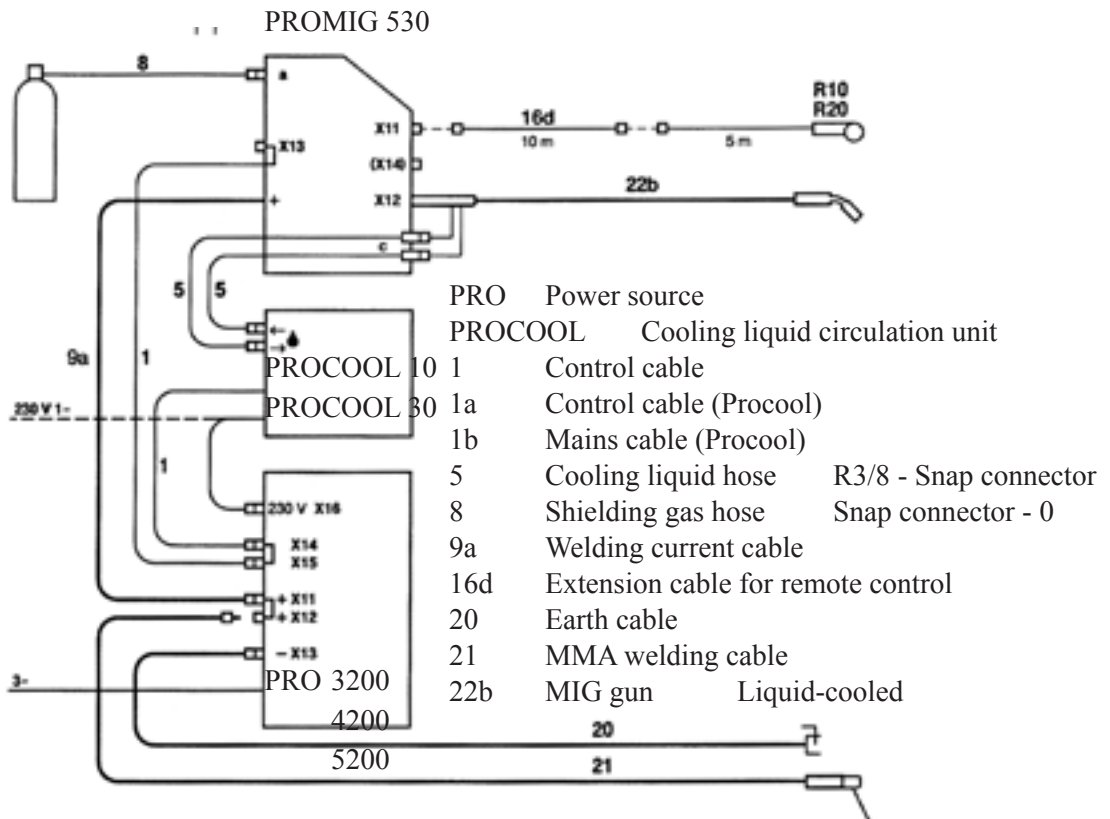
PROMIG 530

8
a
X13
X11
16d
10 m
5 m
R10
R20
(X14)
+
X12
22b
c
5
5

PRO Power source
PROCOOL Cooling liquid circulation unit
1 Control cable
1a Control cable (Procool)
1b Mains cable (Procool)
5 Cooling liquid hose R3/8 - Snap connector
8 Shielding gas hose Snap connector - 0
9a Welding current cable
16d Extension cable for remote control
20 Earth cable
21 MMA welding cable
22b MIG gun Liquid-cooled

9a
1
PROCOOL 10
PROCOOL 30
230 V 1~
1
230 V X16
X14
X15
+ X11
+ X12
− X13
3~
PRO 3200
4200
5200
20
21